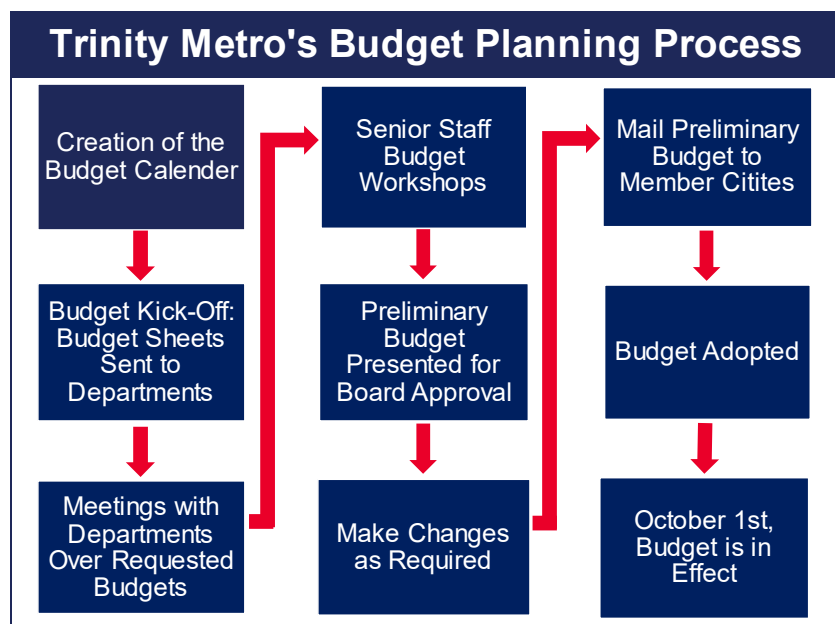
Trinity Metro's Budget Planning Process

Creation of the Budget Calender

Budget Kick-Off: Budget Sheets Sent to Departments

Meetings with Departments Over Requested Budgets

Senior Staff Budget Workshops

Preliminary Budget Presented for Board Approval

Make Changes as Required

Mail Preliminary Budget to Member Citites

Budget Adopted

October 1st, Budget is in Effect